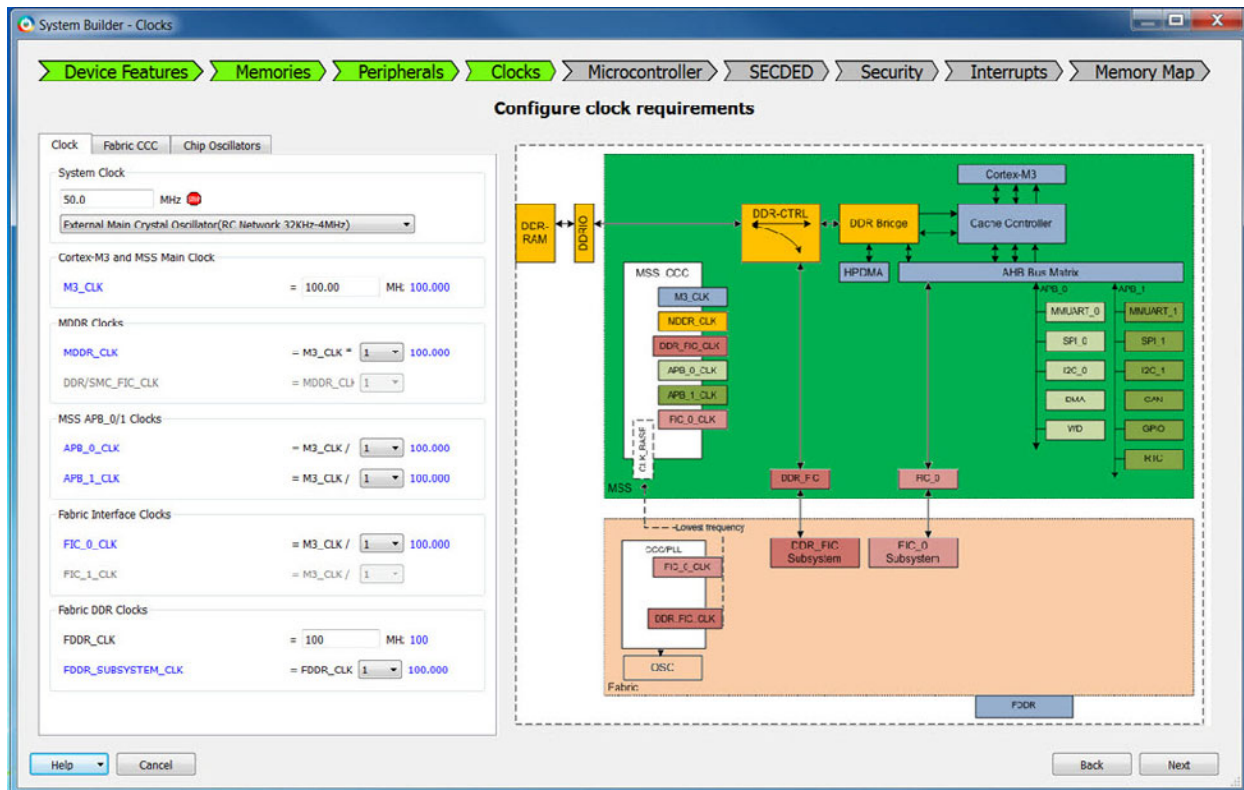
System Builder - Clocks

Device Features Memories Peripherals Clocks Microcontroller SECDED Security Interrupts Memory Map

Configure clock requirements

Clock Fabric CCC Chip Oscillators

System Clock
50.0 MHz
External Main Crystal Oscillator(RC Network 32KHz-4MHz)

Cortex-M3 and MSS Main Clock
M3_CLK = 100.00 MH: 100.000

MDDR Clocks
MDDR_CLK = M3_CLK * 1 100.000
DDR/SMC_FIC_CLK = MDDR_CLI 1

MSS APB_0/1 Clocks
APB_0_CLK = M3_CLK / 1 100.000
APB_1_CLK = M3_CLK / 1 100.000

Fabric Interface Clocks
FIC_0_CLK = M3_CLK / 1 100.000
FIC_1_CLK = M3_CLK / 1

Fabric DDR Clocks
FDDR_CLK = 100 MH: 100
FDDR_SUBSYSTEM_CLK = FDDR_CLK 1 100.000

DDR-RAM
DDRIO
DDR-CTRL
DDR Bridge
Cortex-M3
Cache Controller
HPDMA
AHB Bus Matrix
MSS_CCC
M3_CLK
MDDR_CLK
DDR_FIC_CLK
APB_0_CLK
APB_1_CLK
FIC_0_CLK
CLK_BASE
APB_0
APB_1
MMUART_0
MMUART_1
SPI_0
SPI_1
I2C_0
I2C_1
DMA
CAN
WD
GPIO
RTC
MSS
DDR_FIC
FIC_0
Lowest frequency
CCC/PLL
FIC_0_CLK
DDR_FIC_CLK
DDR_FIC Subsystem
FIC_0 Subsystem
OSC
Fabric
FDDR

Help Cancel Back Next